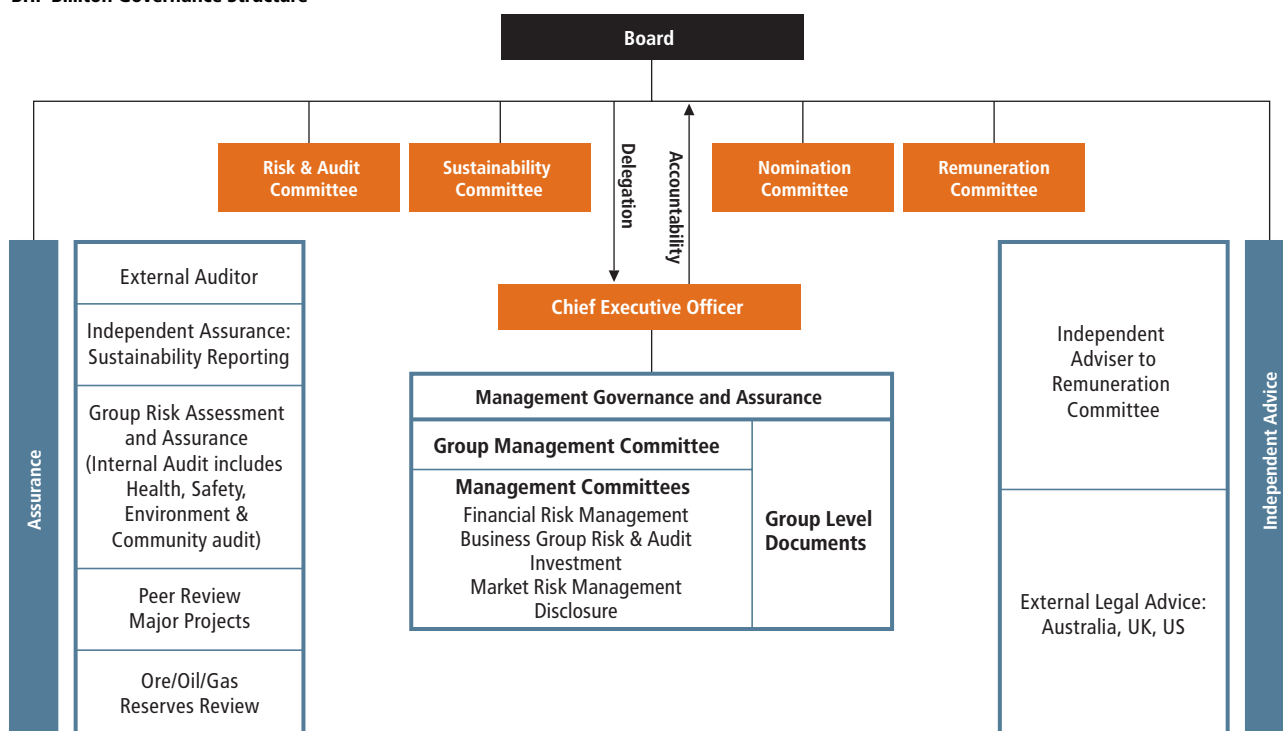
BHP Billiton Governance Structure

Board

Risk & Audit Committee

Sustainability Committee

Delegation

Accountability

Nomination Committee

Remuneration Committee

Assurance

External Auditor

Independent Assurance: Sustainability Reporting

Group Risk Assessment and Assurance (Internal Audit includes Health, Safety, Environment & Community audit)

Peer Review Major Projects

Ore/Oil/Gas Reserves Review

Chief Executive Officer

Management Governance and Assurance

Group Management Committee

Management Committees
Financial Risk Management
Business Group Risk & Audit
Investment
Market Risk Management
Disclosure

Group Level Documents

Independent Adviser to Remuneration Committee

External Legal Advice: Australia, UK, US

Independent Advice